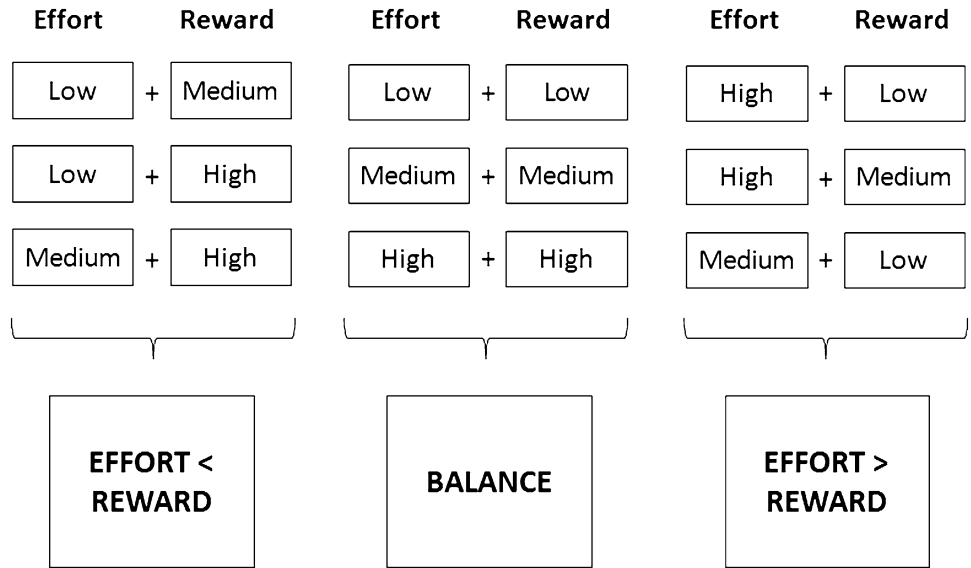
Effort Reward

Low + Medium

Low + High

Medium + High

EFFORT < REWARD

Effort Reward

Low + Low

Medium + Medium

High + High

BALANCE

Effort Reward

High + Low

High + Medium

Medium + Low

EFFORT > REWARD